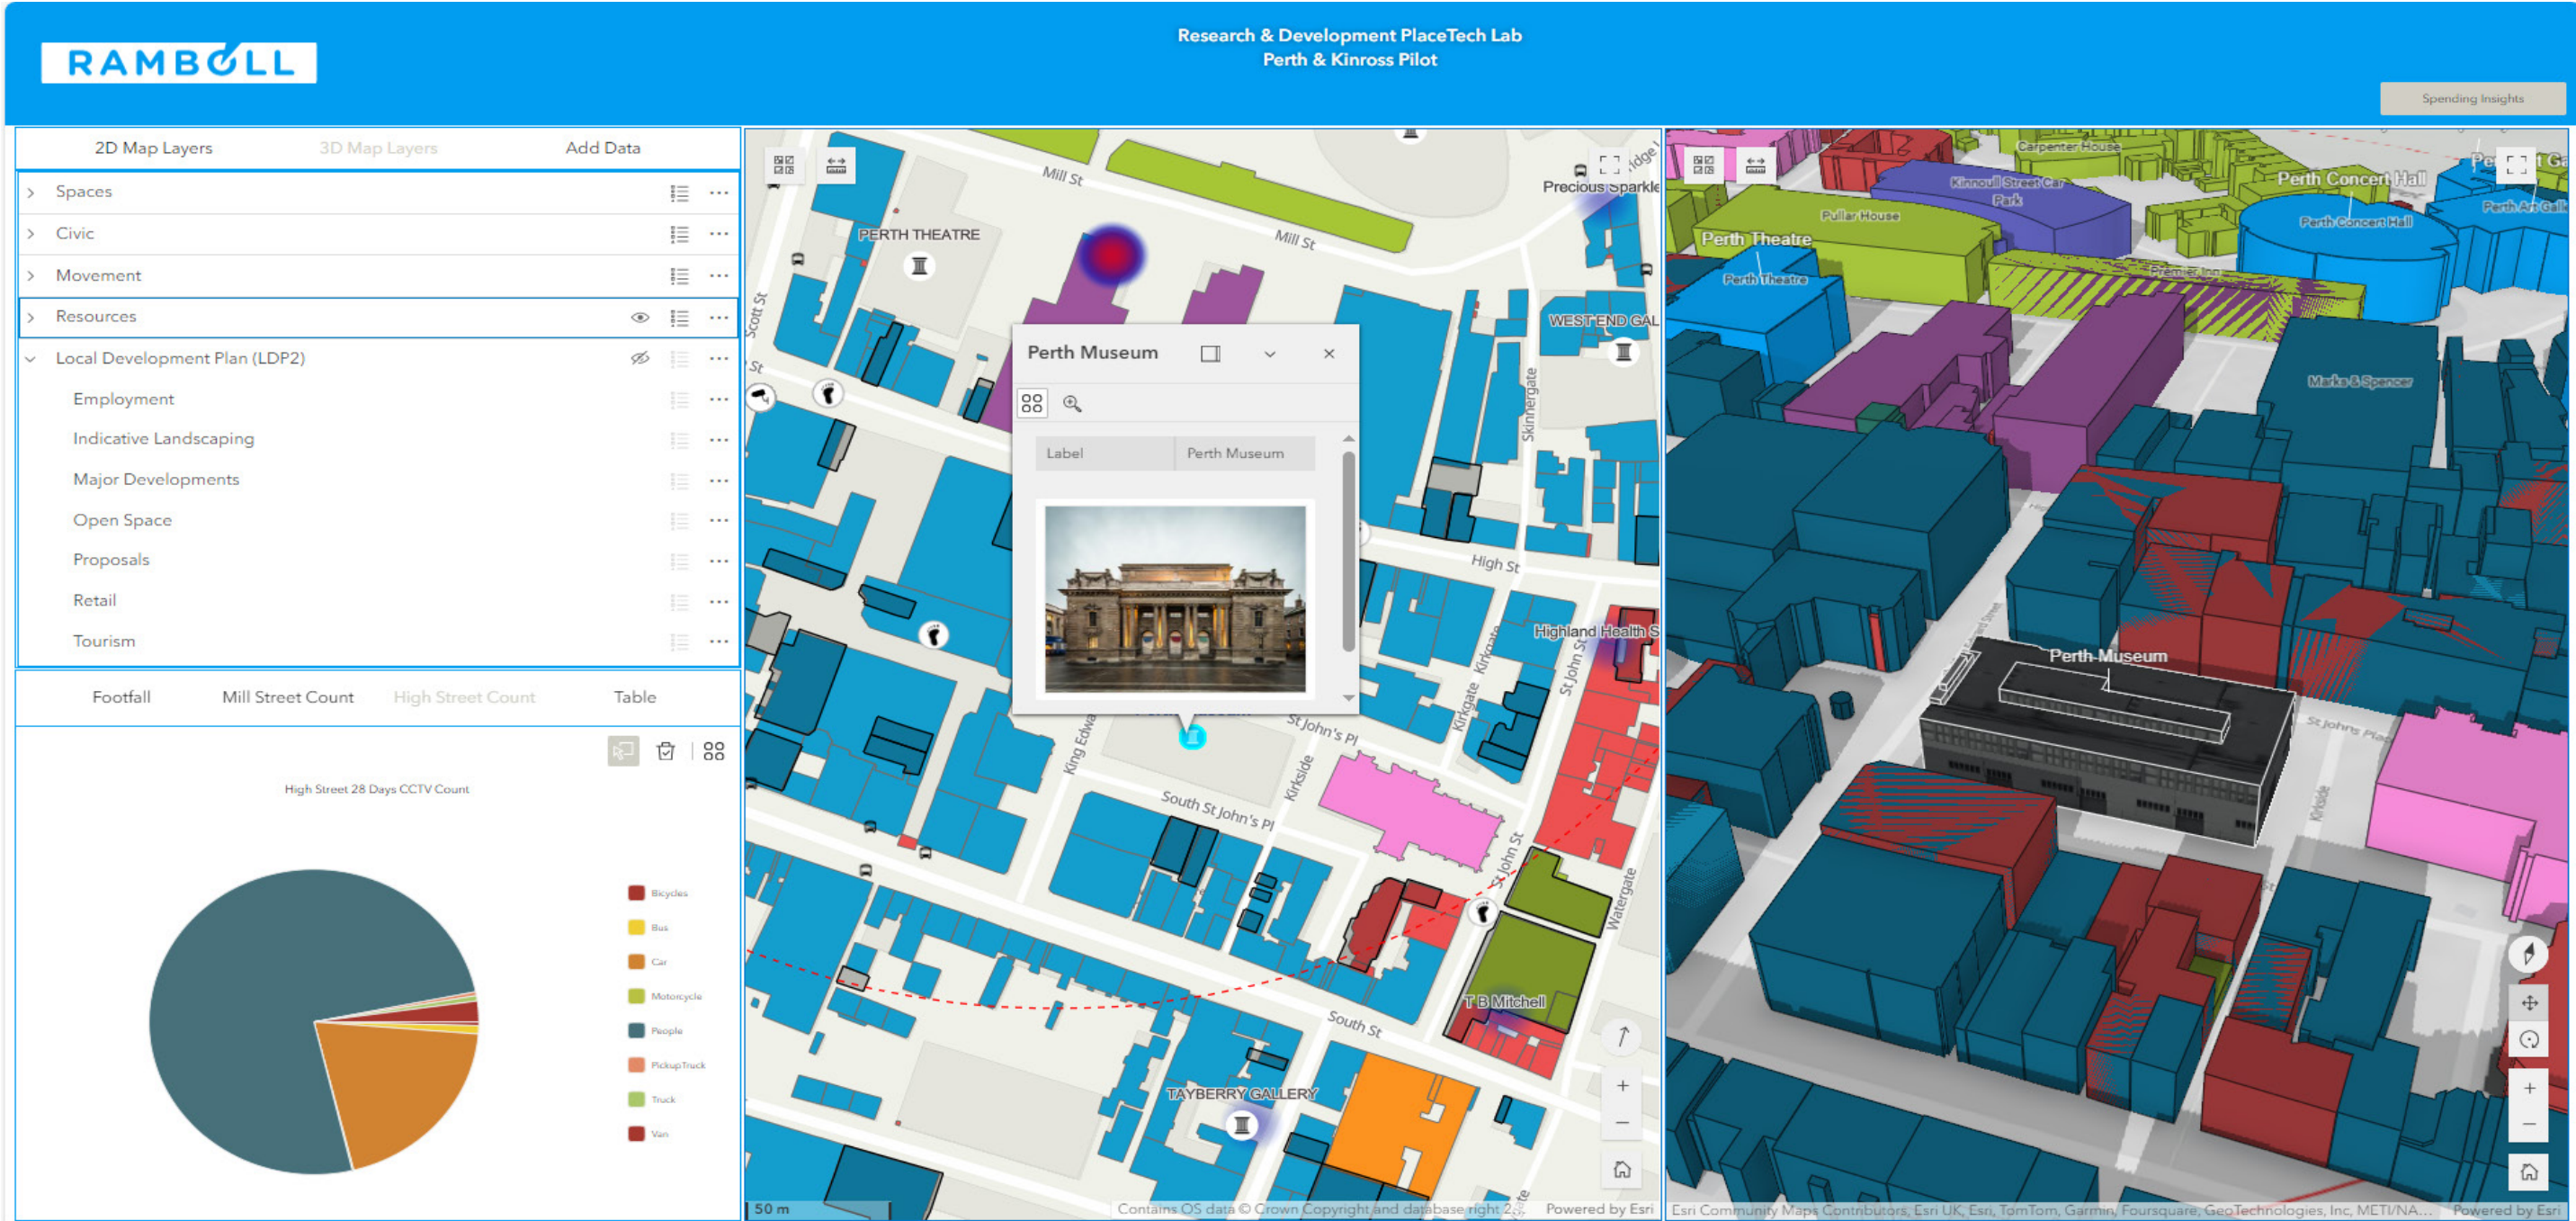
RAMBØLL

Research & Development PlaceTech Lab
Perth & Kinross Pilot

Spending Insights

2D Map Layers
3D Map Layers
Add Data

Spaces
Civic
Movement
Resources
Local Development Plan (LDP2)
Employment
Indicative Landscaping
Major Developments
Open Space
Proposals
Retail
Tourism

Footfall
Mill Street Count
High Street Count
Table

High Street 28 Days CCTV Count

Bicycles
Bus
Car
Motorcycle
People
Pickup Truck
Truck
Van

Mill St
Mill St
PERTH THEATRE
Precious Sparkle
WEST END GAL
Skinnergate
High St
Highland Health S
St John St
Kirkgate
St John's Pl
King Edward
Kirkside
South St John's Pl
St John St
Watergate
T B Mitchell
South St
TAYBERRY GALLERY
Scott St

Perth Museum
Label
Perth Museum

50 m
Contains OS data © Crown Copyright and database right 2...
Powered by Esri

Carpenter House
Kinnoull Street Car Park
Pullar House
Perth Theatre
Perth Theatre
Perth Concert Hall
Perth Concert Hall
Perth Art Gall
Premier Inn
Marks & Spencer
Perth Museum
St Johns Place
Kirkside

Esri Community Maps Contributors, Esri UK, Esri, TomTom, Garmin, Foursquare, GeoTechnologies, Inc, METI/NA...
Powered by Esri